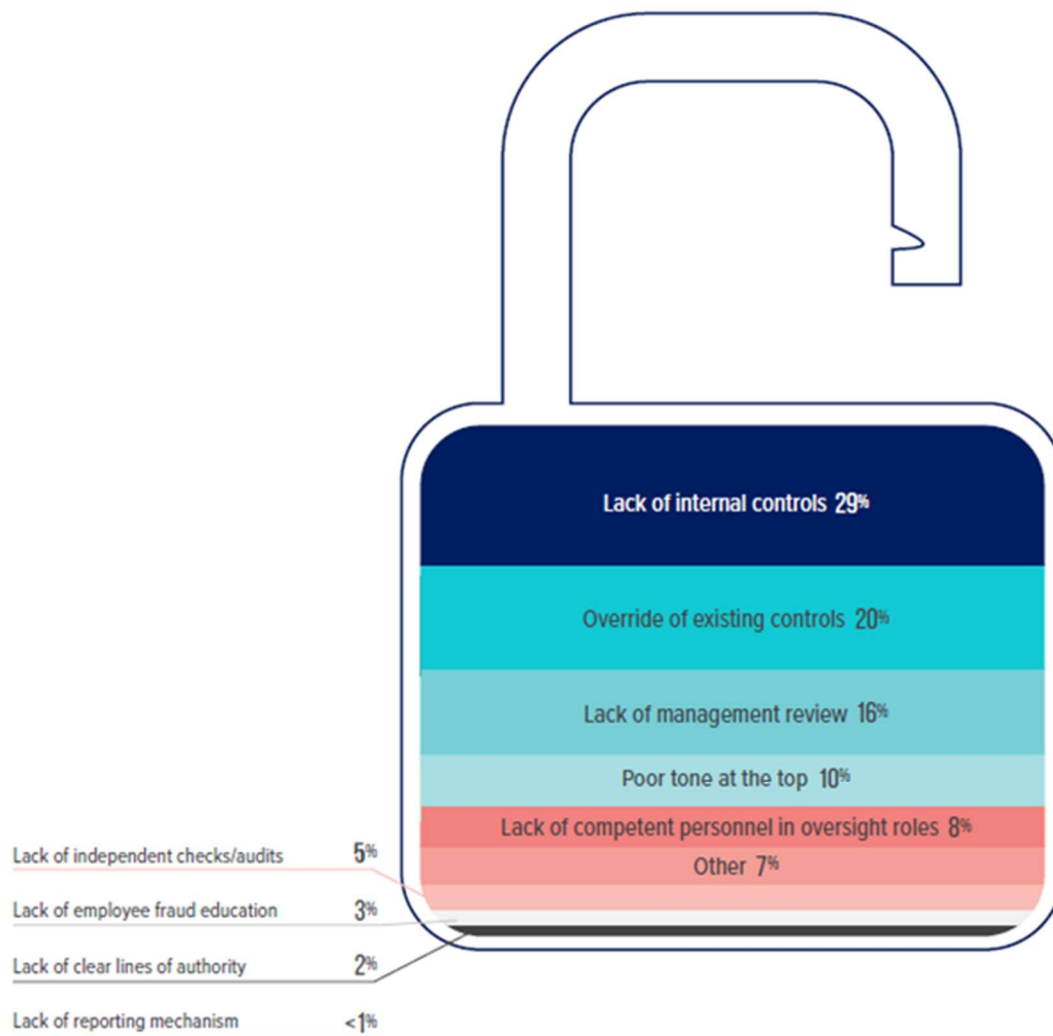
Lack of internal controls 29%

Override of existing controls 20%

Lack of management review 16%

Poor tone at the top 10%

Lack of competent personnel in oversight roles 8%

Other 7%

Lack of independent checks/audits 5%

Lack of employee fraud education 3%

Lack of clear lines of authority 2%

Lack of reporting mechanism <1%